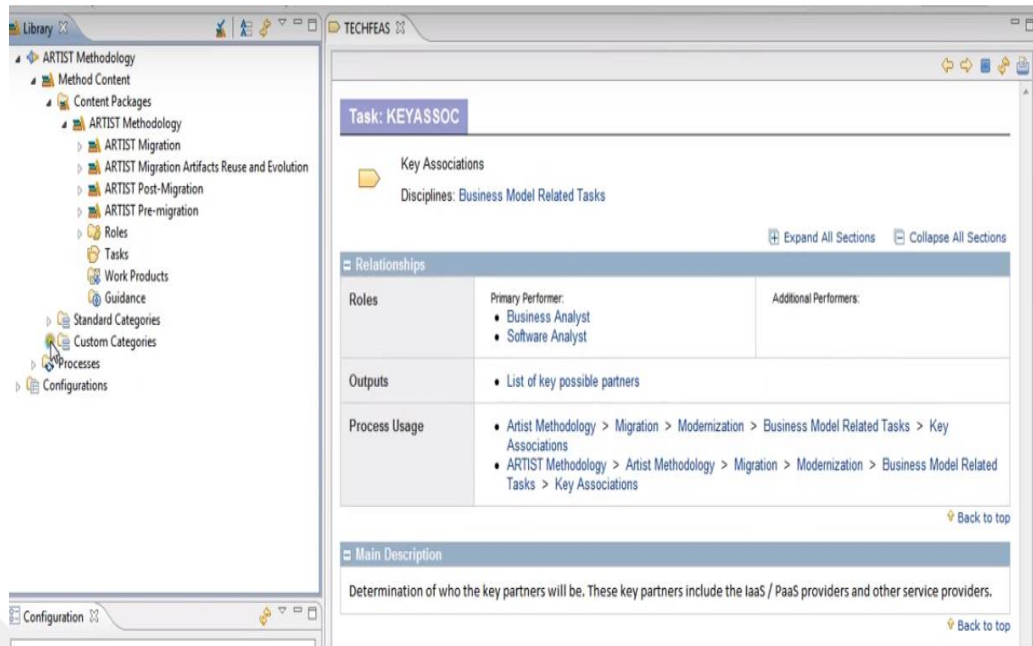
Library

ARTIST Methodology
Method Content
Content Packages
ARTIST Methodology
ARTIST Migration
ARTIST Migration Artifacts Reuse and Evolution
ARTIST Post-Migration
ARTIST Pre-migration
Roles
Tasks
Work Products
Guidance
Standard Categories
Custom Categories
Processes
Configurations

Configuration

TECHFEAS

Task: KEYASSOC

Key Associations
Disciplines: Business Model Related Tasks

Expand All Sections Collapse All Sections

Relationships

| Roles | Primary Performer: • Business Analyst • Software Analyst | Additional Performers: |
|---|---|---|
| Outputs | • List of key possible partners | |
| Process Usage | • Artist Methodology > Migration > Modernization > Business Model Related Tasks > Key Associations • ARTIST Methodology > Artist Methodology > Migration > Modernization > Business Model Related Tasks > Key Associations | |

Back to top

Main Description

Determination of who the key partners will be. These key partners include the IaaS / PaaS providers and other service providers.

Back to top